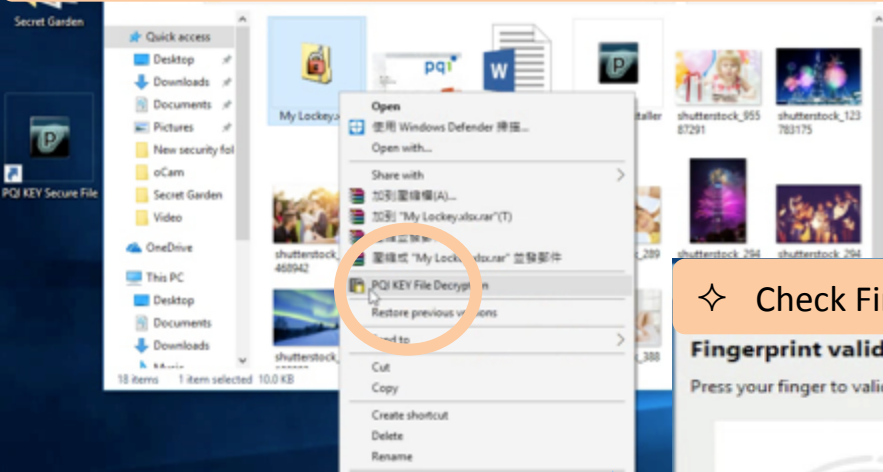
Secret Garden

PQI KEY Secure File

Quick access
Desktop
Downloads
Documents
Pictures
New security fol
oCam
Secret Garden
Video
OneDrive
This PC
Desktop
Documents
Downloads
Music

18 items 1 item selected 10.0 KB

My Lockey.x

pqi

taller

shutterstock_955 87291

shutterstock_123 783175

shutterstock_ 468942

shutterstock_

shutterstock_294

shutterstock_294

289

388

Open
使用 Windows Defender 掃描...
Open with...
Share with
加到壓縮檔(A)...
加到 "My Lockey.xlsx.rar"(T)
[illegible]
壓縮成 "My Lockey.xlsx.rar" 並發郵件
PQI KEY File Decryption
Restore previous versions
Send to
Cut
Copy
Create shortcut
Delete
Rename

✧ Check Fi

Fingerprint valid

Press your finger to vali